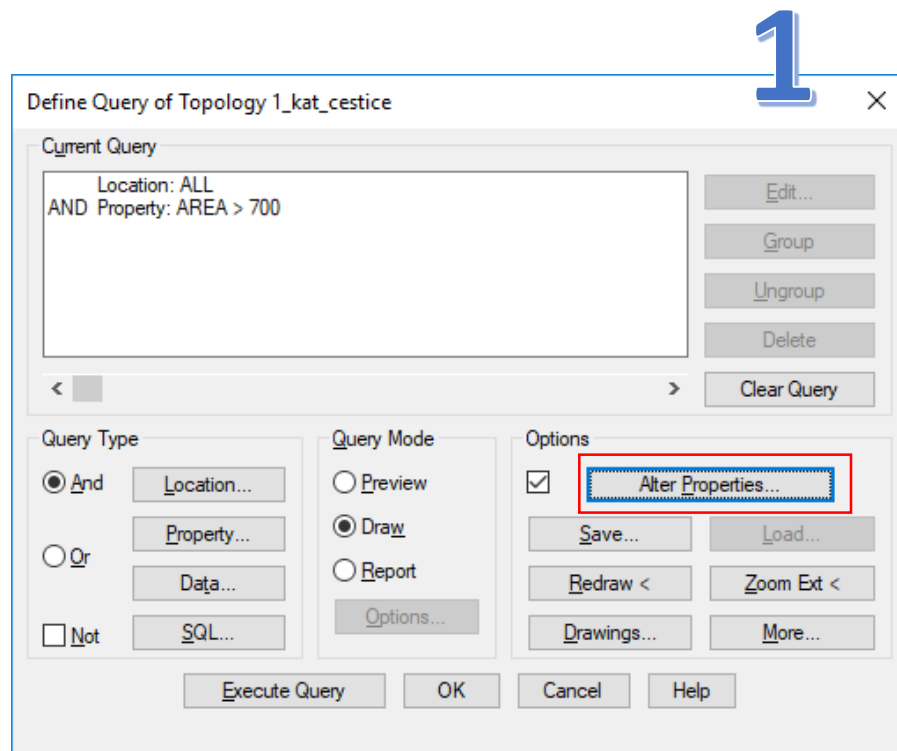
1

Define Query of Topology 1_kat_cestice

Current Query

Location: ALL
AND Property: AREA > 700

Edit...
Group
Ungroup
Delete
Clear Query

Query Type
And
Or
Not
Location...
Property...
Data...
SQL...

Query Mode
Preview
Draw
Report
Options...

Options
Alter Properties...
Save...
Load...
Redraw <
Zoom Ext <
Drawings...
More...

Execute Query
OK
Cancel
Help